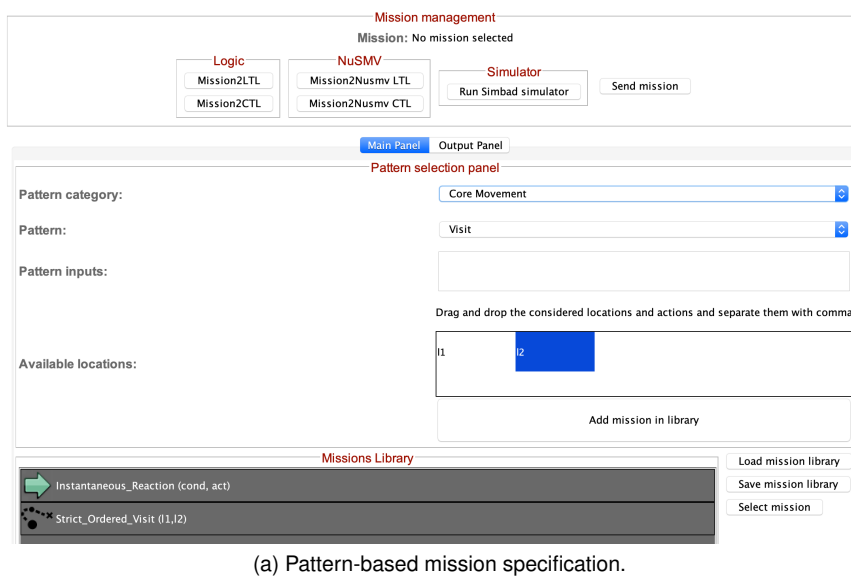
Mission management
Mission: No mission selected

Logic
Mission2LTL
Mission2CTL

NuSMV
Mission2Nusmv LTL
Mission2Nusmv CTL

Simulator
Run Simbad simulator

Send mission

Main Panel Output Panel

Pattern selection panel

Pattern category: Core Movement

Pattern: Visit

Pattern inputs:

Drag and drop the considered locations and actions and separate them with comma

Available locations: l1 l2

Add mission in library

Missions Library
Instantaneous_Reaction (cond, act)
Strict_Ordered_Visit (l1,l2)

Load mission library
Save mission library
Select mission

(a) Pattern-based mission specification.